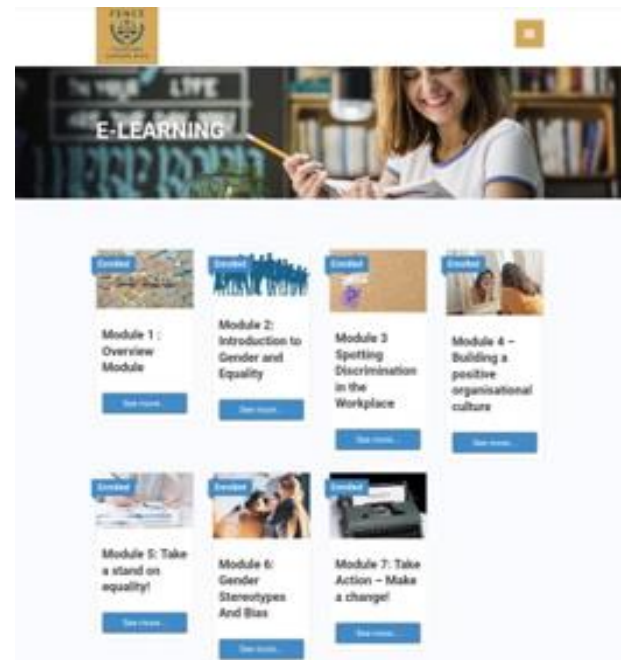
FENCE

E-LEARNING

Enrolled

Module 1 : Overview Module

See more...

Enrolled

Module 2: Introduction to Gender and Equality

See more...

Enrolled

Module 3 Spotting Discrimination in the Workplace

See more...

Enrolled

Module 4 – Building a positive organisational culture

See more...

Enrolled

Module 5: Take a stand on equality!

See more...

Enrolled

Module 6: Gender Stereotypes And Bias

See more...

Enrolled

Module 7: Take Action – Make a change!

See more...